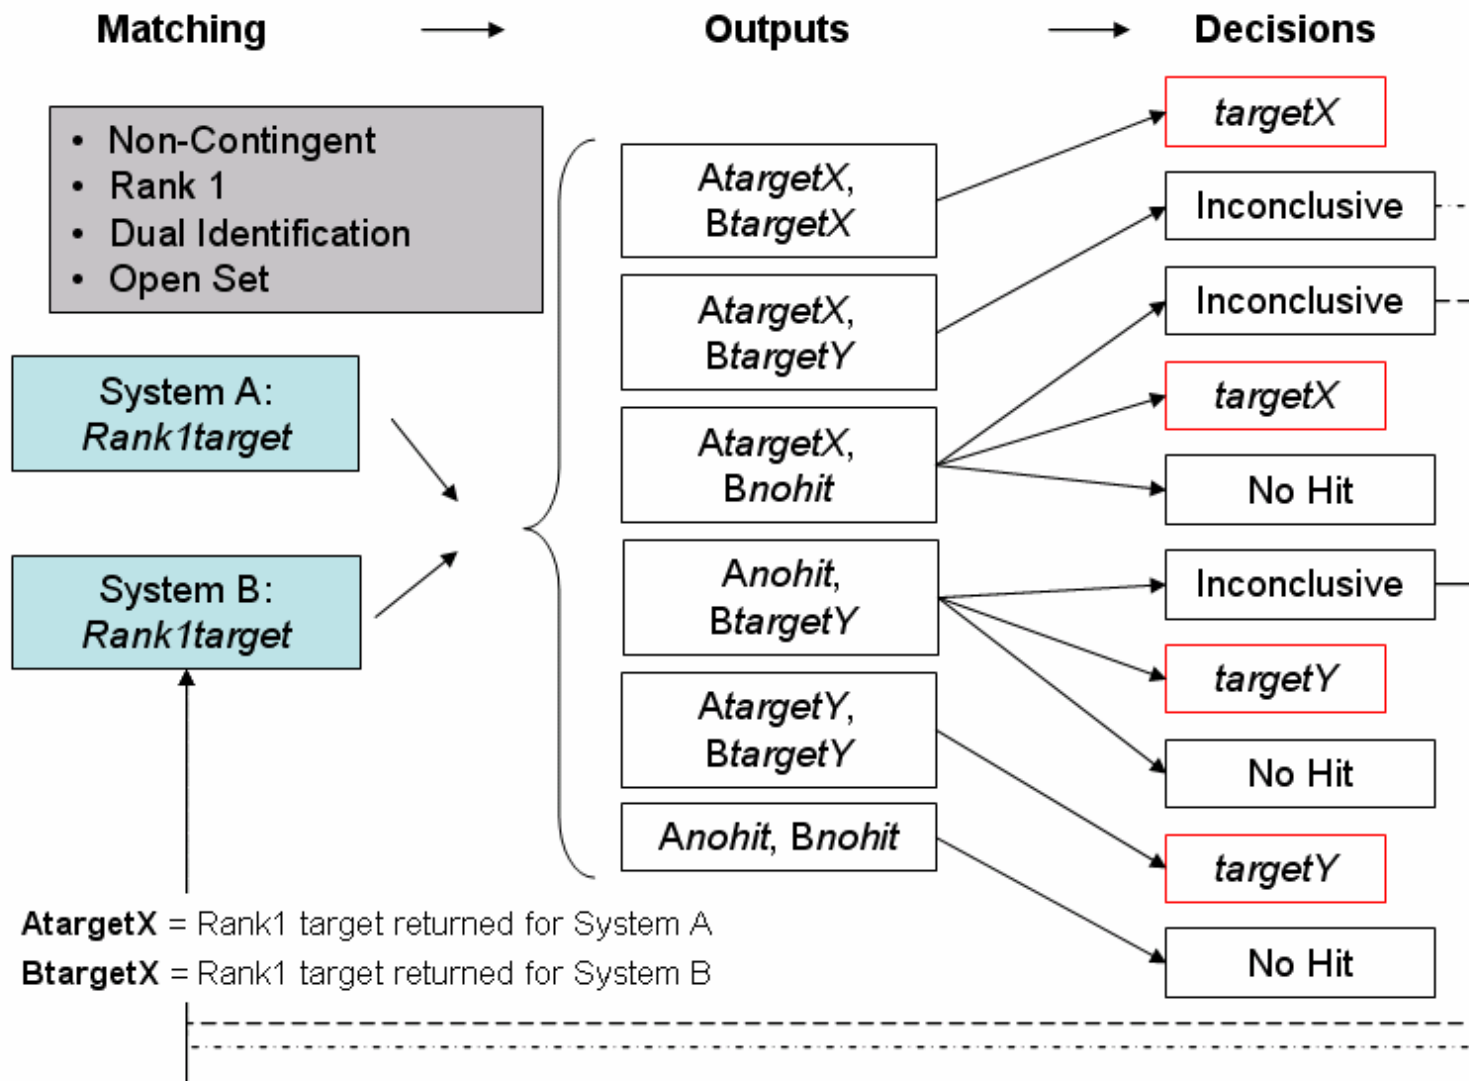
Matching

Outputs

Decisions

- Non-Contingent
- Rank 1
- Dual Identification
- Open Set

System A:
*Rank1target*

System B:
*Rank1target*

*AtargetX*, *BtargetX*

*AtargetX*, *BtargetY*

*AtargetX*, *Bnohit*

*Anohit*, *BtargetY*

*AtargetY*, *BtargetY*

*Anohit*, *Bnohit*

*targetX*

Inconclusive

Inconclusive

*targetX*

No Hit

Inconclusive

*targetY*

No Hit

*targetY*

No Hit

**AtargetX** = Rank1 target returned for System A

**BtargetX** = Rank1 target returned for System B